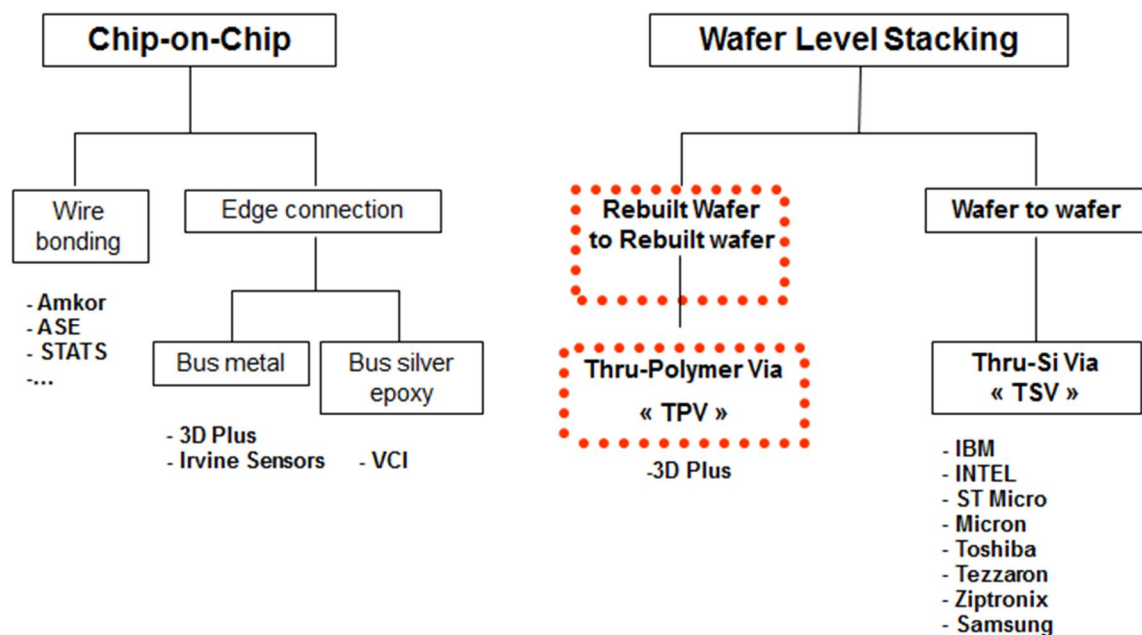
Chip-on-Chip

Wire bonding

- Amkor
- ASE
- STATS
-…

Edge connection

Bus metal

- 3D Plus
- Irvine Sensors

Bus silver epoxy

- VCI

Wafer Level Stacking

Rebuilt Wafer to Rebuilt wafer

Thru-Polymer Via « TPV »

-3D Plus

Wafer to wafer

Thru-Si Via « TSV »

- IBM
- INTEL
- ST Micro
- Micron
- Toshiba
- Tezzaron
- Ziptronix
- Samsung